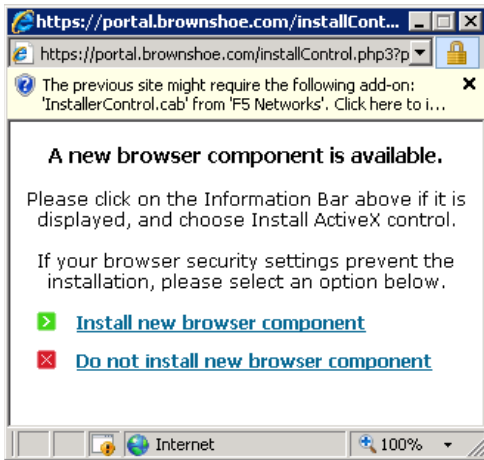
https://portal.brownshoe.com/installCont...

https://portal.brownshoe.com/installControl.php3?p

The previous site might require the following add-on: 'InstallerControl.cab' from 'F5 Networks'. Click here to i...

A new browser component is available.

Please click on the Information Bar above if it is displayed, and choose Install ActiveX control.

If your browser security settings prevent the installation, please select an option below.

Install new browser component

Do not install new browser component

Internet

100%